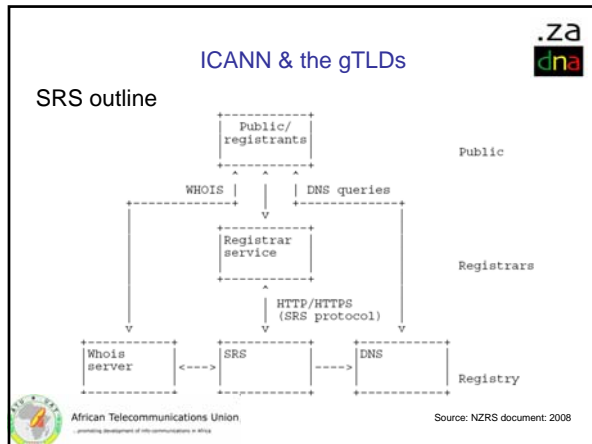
.za
dna

ICANN & the gTLDs

SRS outline

Public/
registrants

Public

WHOIS

DNS queries

Registrar
service

Registrars

HTTP/HTTPS
(SRS protocol)

Whois
server

<--->

SRS

---->

DNS

Registry

African Telecommunications Union

... promoting development of info-communications in Africa

Source: NZRS document: 2008